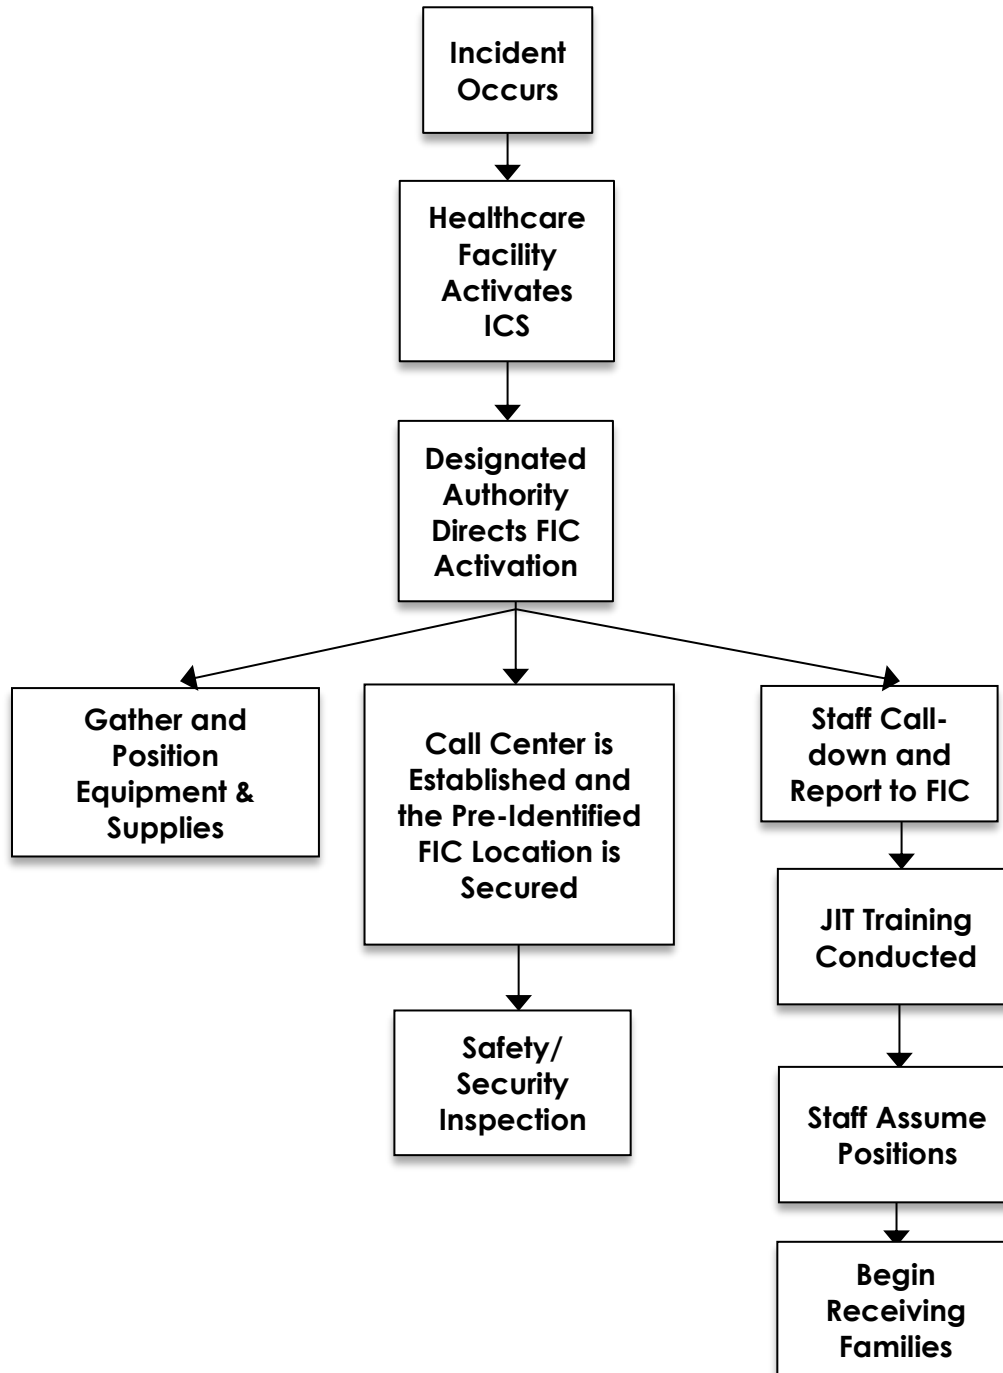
Incident Occurs

Healthcare Facility Activates ICS

Designated Authority Directs FIC Activation

Gather and Position Equipment & Supplies

Call Center is Established and the Pre-Identified FIC Location is Secured

Safety/ Security Inspection

Staff Call-down and Report to FIC

JIT Training Conducted

Staff Assume Positions

Begin Receiving Families